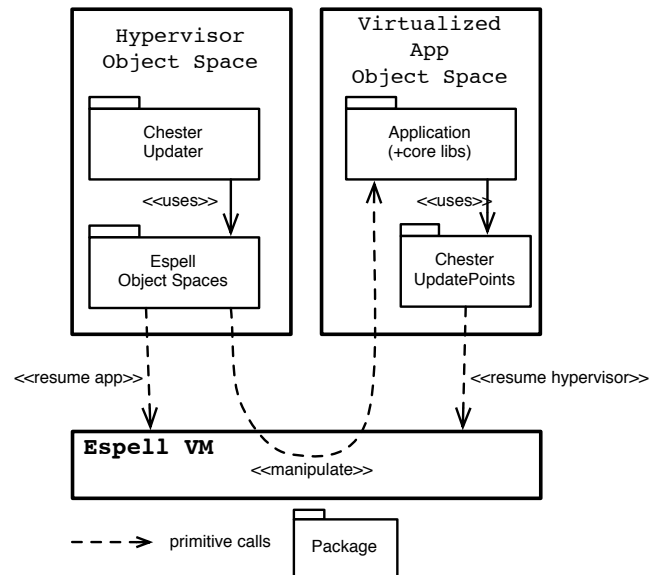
Hypervisor Object Space

Chester Updater

<<uses>>

Espell Object Spaces

Virtualized App Object Space

Application (+core libs)

<<uses>>

Chester UpdatePoints

<<resume app>>

<<resume hypervisor>>

Espell VM

<<manipulate>>

primitive calls

Package